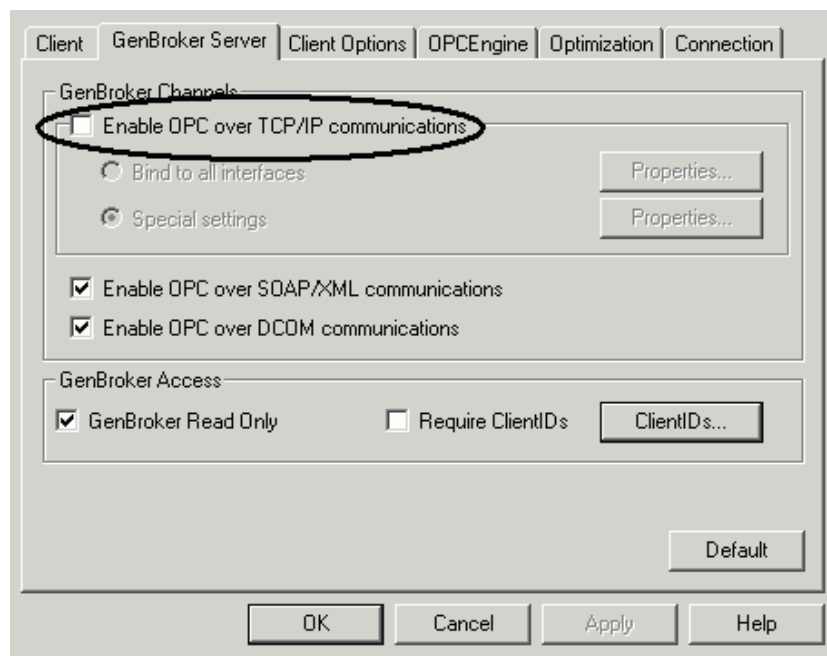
Client | GenBroker Server | Client Options | OPCEngine | Optimization | Connection

GenBroker Channels

Enable OPC over TCP/IP communications

Bind to all interfaces

Properties...

Special settings

Properties...

Enable OPC over SOAP/XML communications

Enable OPC over DCOM communications

GenBroker Access

GenBroker Read Only

Require ClientIDs

ClientIDs...

Default

OK

Cancel

Apply

Help